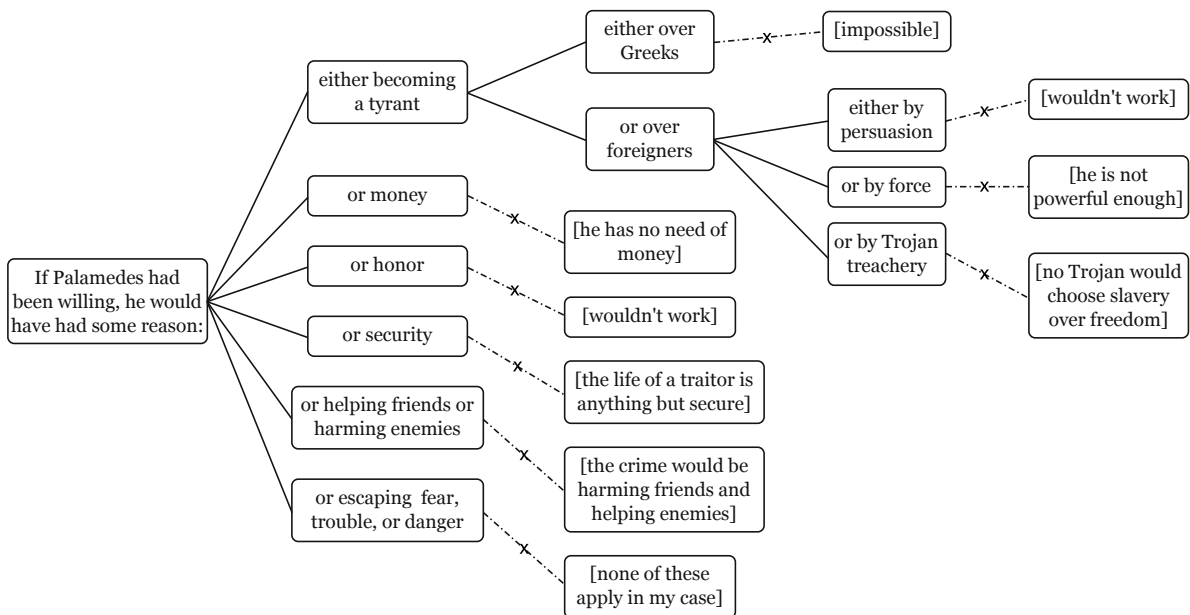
If Palamedes had been willing, he would have had some reason:

either becoming a tyrant

either over Greeks

[impossible]

or over foreigners

either by persuasion

[wouldn't work]

or by force

[he is not powerful enough]

or by Trojan treachery

[no Trojan would choose slavery over freedom]

or money

[he has no need of money]

or honor

[wouldn't work]

or security

[the life of a traitor is anything but secure]

or helping friends or harming enemies

[the crime would be harming friends and helping enemies]

or escaping fear, trouble, or danger

[none of these apply in my case]